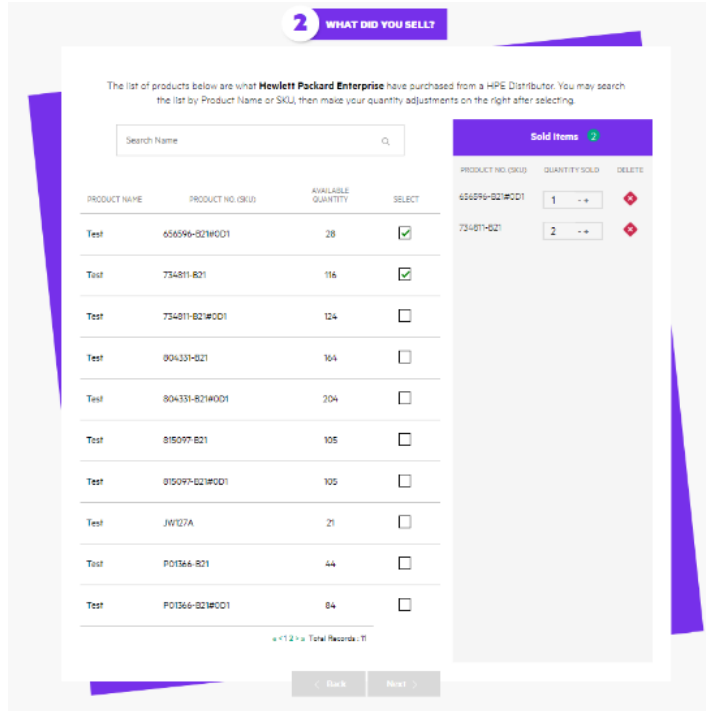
2 WHAT DID YOU SELL?

The list of products below are what **Hewlett Packard Enterprise** have purchased from a HPE Distributor. You may search the list by Product Name or SKU, then make your quantity adjustments on the right after selecting.

Search Name

| PRODUCT NAME | PRODUCT NO. (SKU) | AVAILABLE QUANTITY | SELECT |
|---|---|---|---|
| Test | 656596-B21#0D1 | 28 | ☑ |
| Test | 734811-B21 | 116 | ☑ |
| Test | 734811-B21#0D1 | 124 | ☐ |
| Test | 804331-B21 | 164 | ☐ |
| Test | 804331-B21#0D1 | 204 | ☐ |
| Test | 815097-B21 | 105 | ☐ |
| Test | 815097-B21#0D1 | 105 | ☐ |
| Test | JW127A | 21 | ☐ |
| Test | P01366-B21 | 44 | ☐ |
| Test | P01366-B21#0D1 | 84 | ☐ |

« < 1 2 > » Total Records : 11

Sold Items 2

| PRODUCT NO. (SKU) | QUANTITY SOLD | DELETE |
|---|---|---|
| 656596-B21#0D1 | 1 - + | |
| 734811-B21 | 2 - + | |

< Back Next >